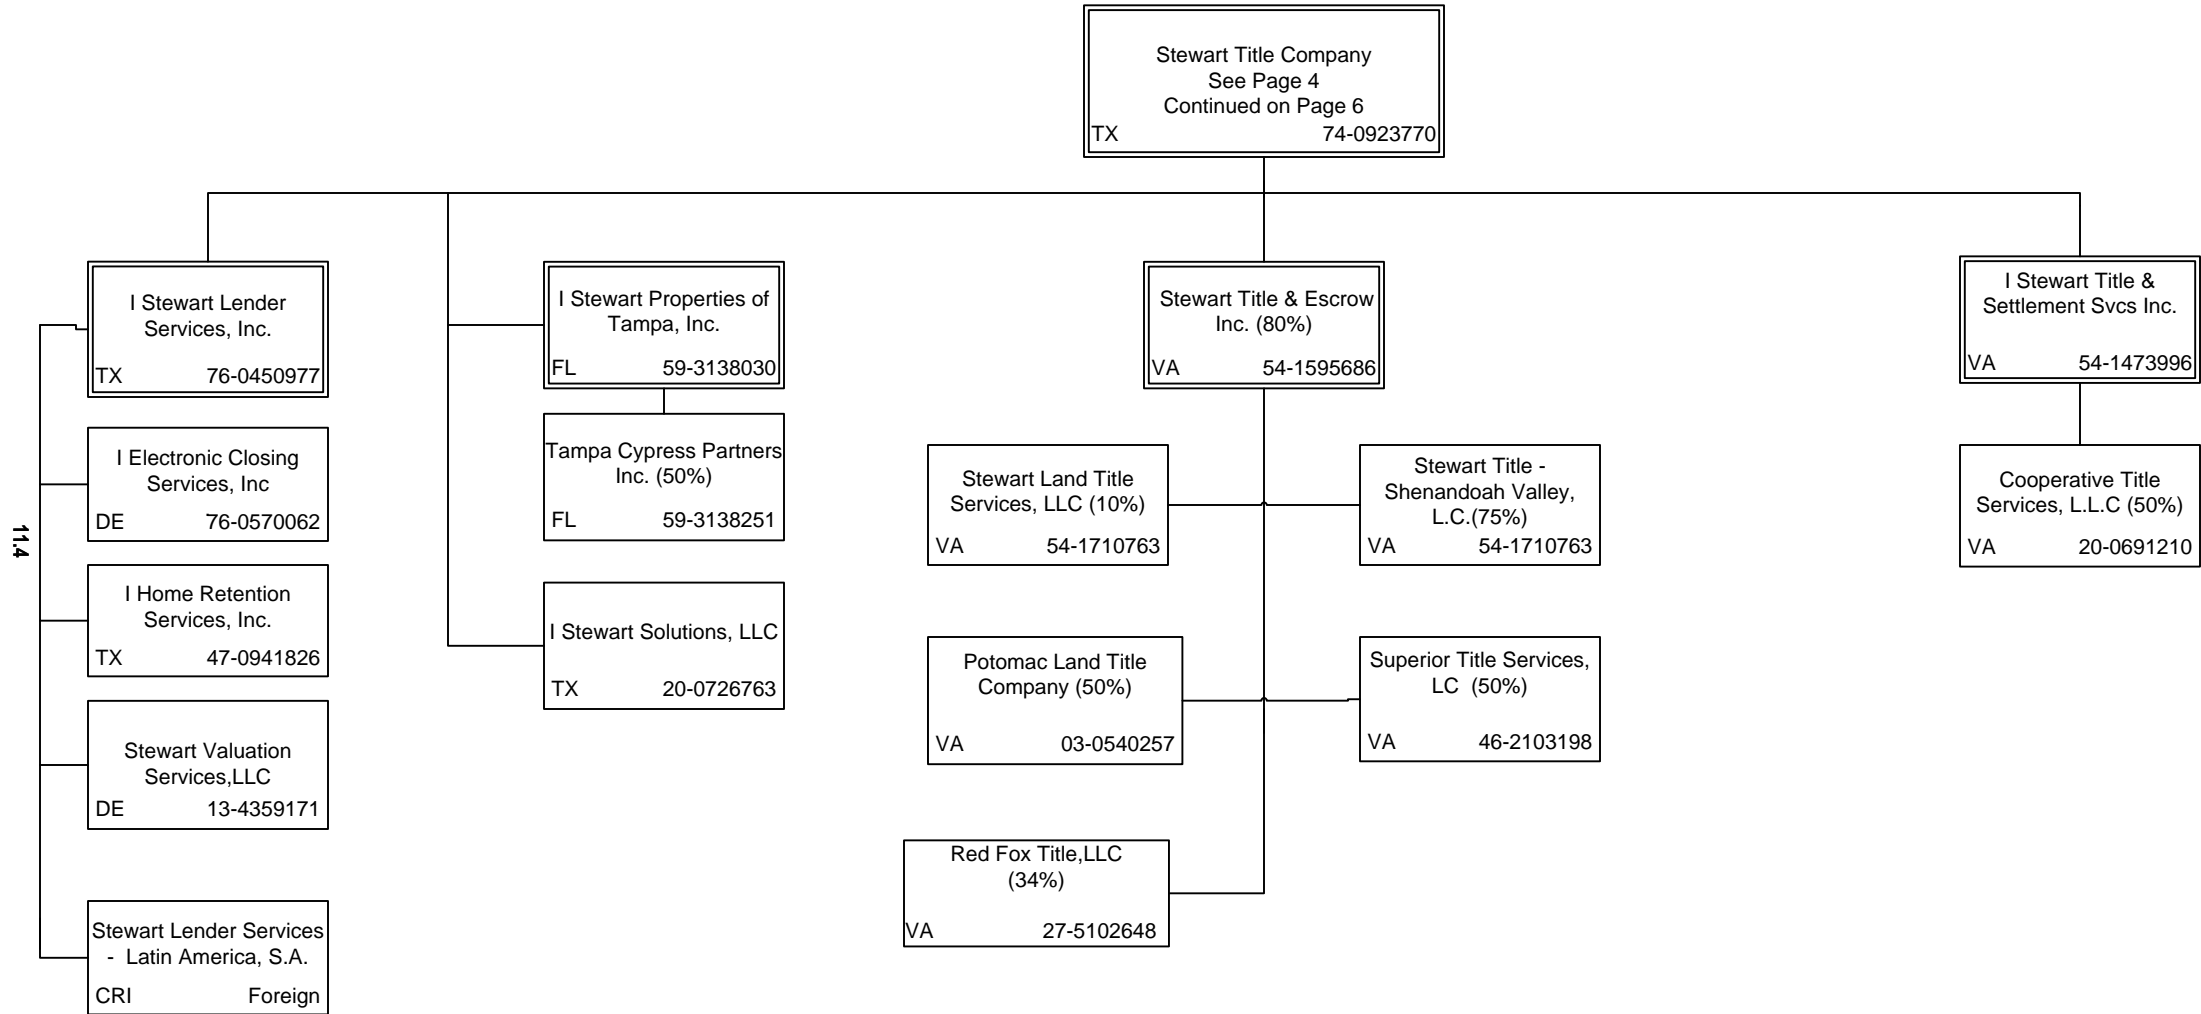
Stewart Title Company
See Page 4
Continued on Page 6
TX 74-0923770

I Stewart Lender Services, Inc.
TX 76-0450977

I Electronic Closing Services, Inc
DE 76-0570062

I Home Retention Services, Inc.
TX 47-0941826

Stewart Valuation Services,LLC
DE 13-4359171

Stewart Lender Services - Latin America, S.A.
CRI Foreign

11.4

I Stewart Properties of Tampa, Inc.
FL 59-3138030

Tampa Cypress Partners Inc. (50%)
FL 59-3138251

I Stewart Solutions, LLC
TX 20-0726763

Stewart Title & Escrow Inc. (80%)
VA 54-1595686

Stewart Land Title Services, LLC (10%)
VA 54-1710763

Stewart Title - Shenandoah Valley, L.C.(75%)
VA 54-1710763

Potomac Land Title Company (50%)
VA 03-0540257

Superior Title Services, LC (50%)
VA 46-2103198

Red Fox Title,LLC (34%)
VA 27-5102648

I Stewart Title & Settlement Svcs Inc.
VA 54-1473996

Cooperative Title Services, L.L.C (50%)
VA 20-0691210